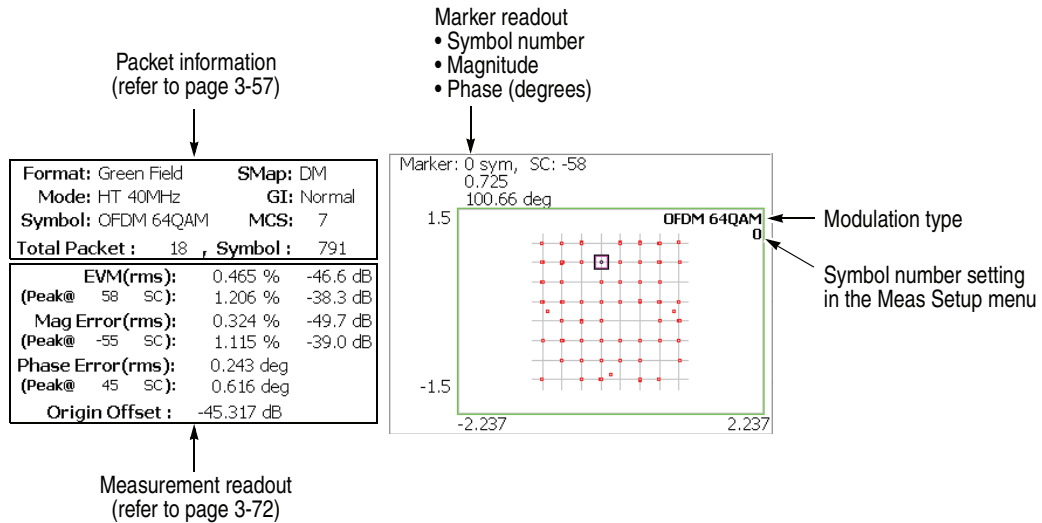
Packet information
(refer to page 3-57)

Marker readout
• Symbol number
• Magnitude
• Phase (degrees)

Format: Green Field SMap: DM
Mode: HT 40MHz GI: Normal
Symbol: OFDM 64QAM MCS: 7
Total Packet : 18 , Symbol : 791

| | | |
|---|---|---|
| EVM(rms): | 0.465 % | -46.6 dB |
| (Peak@ 58 SC): | 1.206 % | -38.3 dB |
| Mag Error(rms): | 0.324 % | -49.7 dB |
| (Peak@ -55 SC): | 1.115 % | -39.0 dB |
| Phase Error(rms): | 0.243 deg | |
| (Peak@ 45 SC): | 0.616 deg | |
| Origin Offset : | -45.317 dB | |

Marker: 0 sym, SC: -58
0.725
100.66 deg
1.5
OFDM 64QAM
0
-1.5
-2.237
2.237

Modulation type

Symbol number setting in the Meas Setup menu

Measurement readout
(refer to page 3-72)